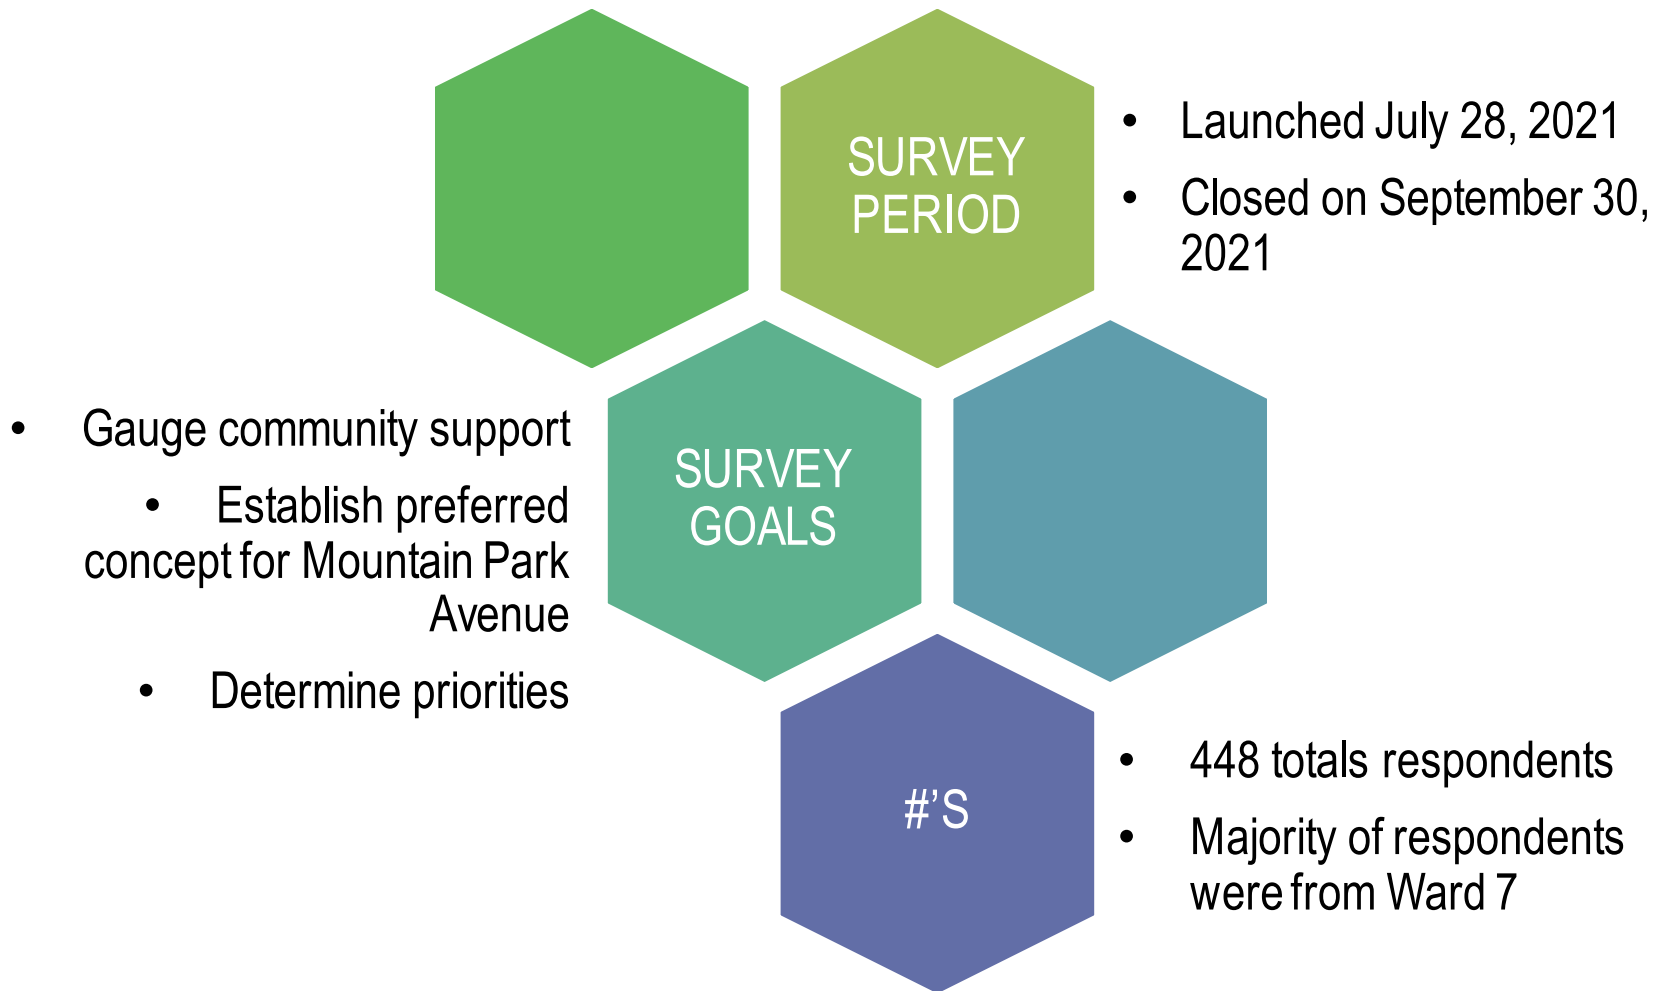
SURVEY PERIOD

- Launched July 28, 2021
- Closed on September 30, 2021

- Gauge community support
- Establish preferred concept for Mountain Park Avenue
- Determine priorities

SURVEY GOALS

#'S

- 448 totals respondents
- Majority of respondents were from Ward 7